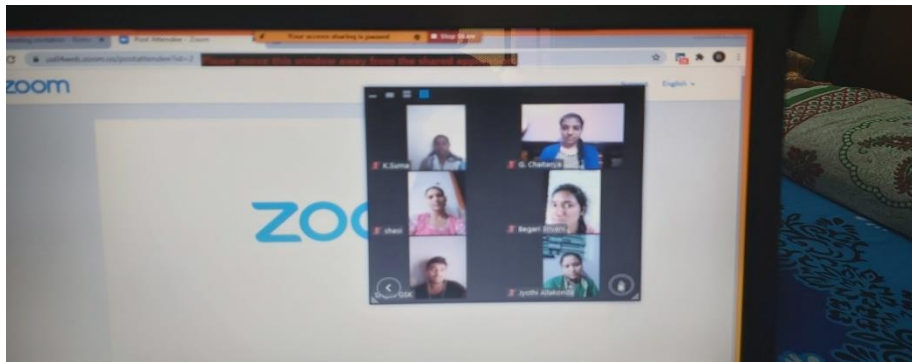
Post Attendee - Zoom

Your screen sharing is paused

Stop Share

us04web.zoom.us/postattendee?id=2

Please move this window away from the shared application

zoom

English

ZOO

K.Suma

G. Chaitanya

sheni

Begari Sravani

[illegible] DSK

Jyothi Allakonda